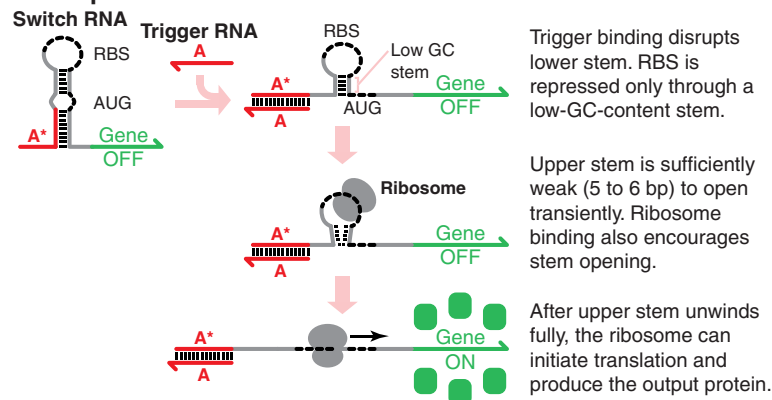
Switch RNA

Trigger RNA

A

RBS

AUG

A*

Gene
OFF

RBS

Low GC stem

A*

A

AUG

Gene
OFF

Trigger binding disrupts lower stem. RBS is repressed only through a low-GC-content stem.

Ribosome

A*

A

Gene
OFF

Upper stem is sufficiently weak (5 to 6 bp) to open transiently. Ribosome binding also encourages stem opening.

A*

A

Gene
ON

After upper stem unwinds fully, the ribosome can initiate translation and produce the output protein.